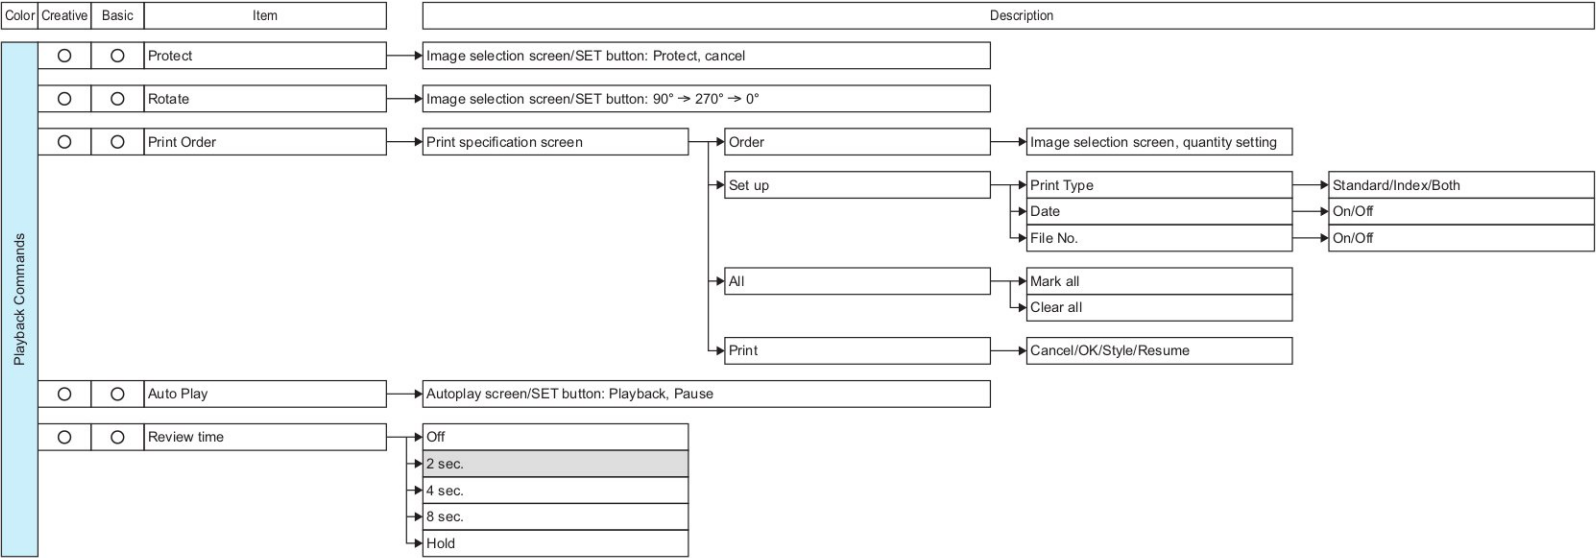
Color | Creative | Basic | Item | Description

Playback Commands

○ ○ Protect → Image selection screen/SET button: Protect, cancel

○ ○ Rotate → Image selection screen/SET button: 90° → 270° → 0°

○ ○ Print Order → Print specification screen
→ Order → Image selection screen, quantity setting
→ Set up
→ Print Type → Standard/Index/Both
→ Date → On/Off
→ File No. → On/Off
→ All
→ Mark all
→ Clear all
→ Print → Cancel/OK/Style/Resume

○ ○ Auto Play → Autoplay screen/SET button: Playback, Pause

○ ○ Review time
→ Off
→ 2 sec.
→ 4 sec.
→ 8 sec.
→ Hold